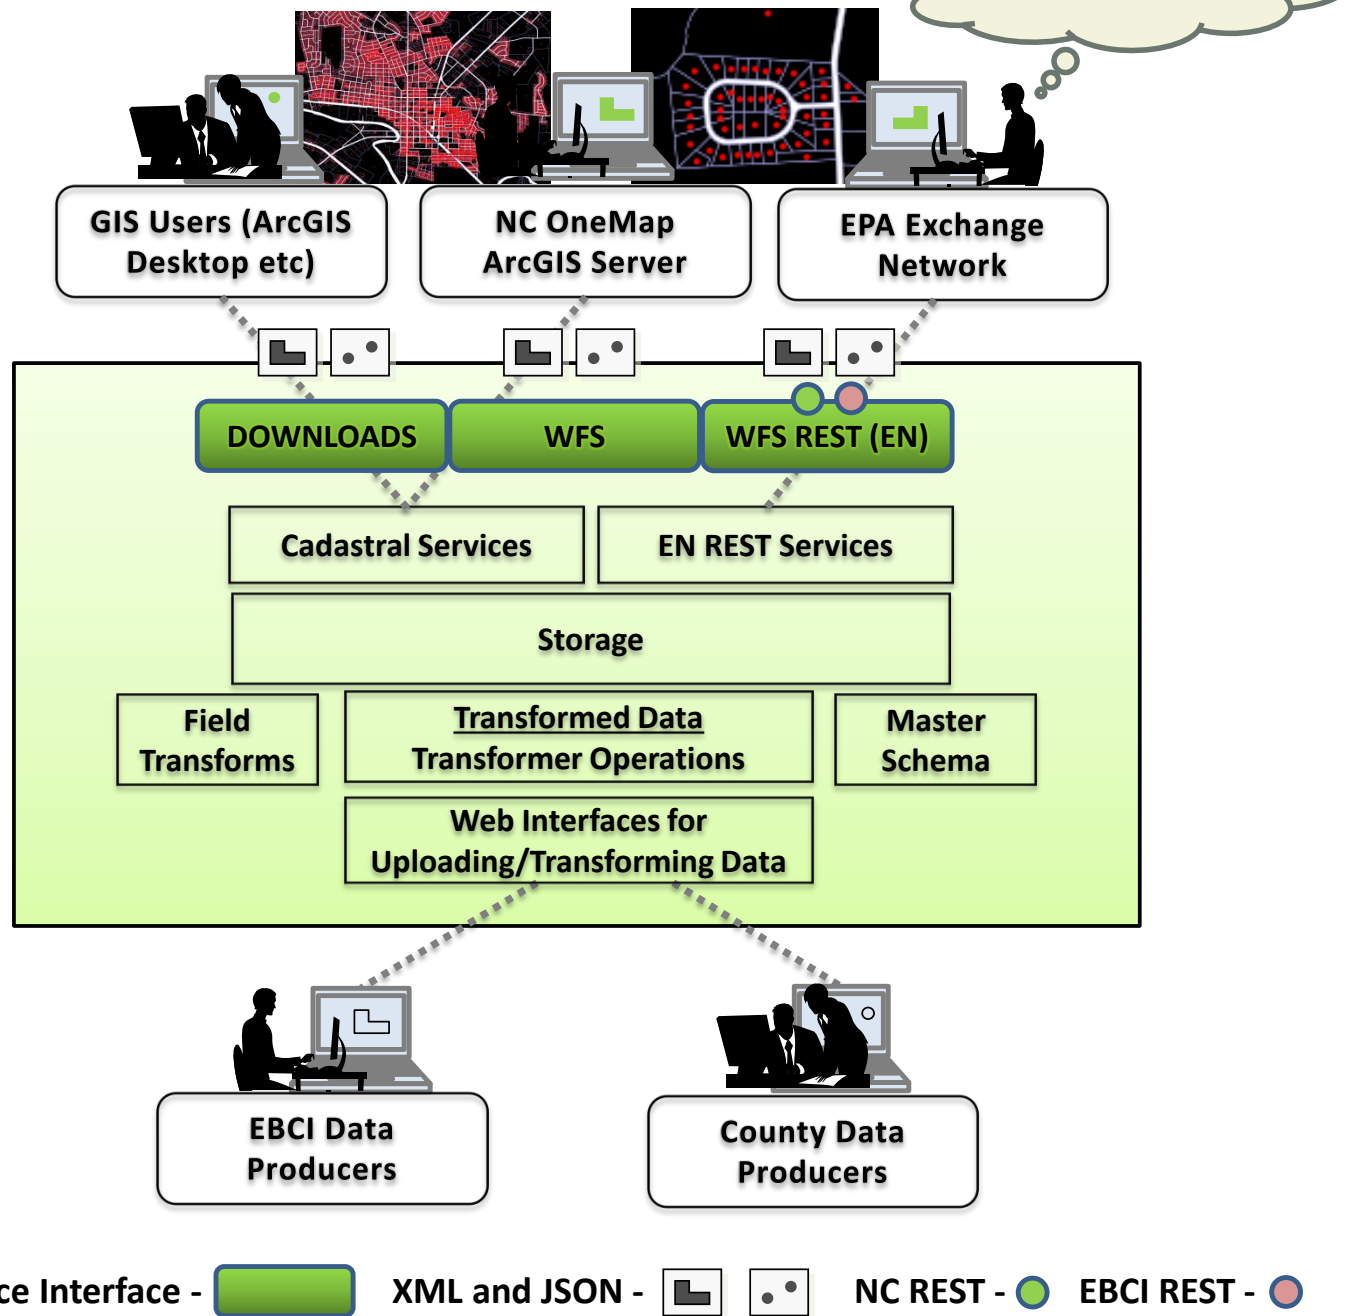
GIS Users (ArcGIS Desktop etc)

NC OneMap ArcGIS Server

EPA Exchange Network

DOWNLOADS

WFS

WFS REST (EN)

Cadastral Services

EN REST Services

Storage

Field Transforms

Transformed Data Transformer Operations

Master Schema

Web Interfaces for Uploading/Transforming Data

EBCI Data Producers

County Data Producers

ce Interface -

XML and JSON -

NC REST -

EBCI REST -